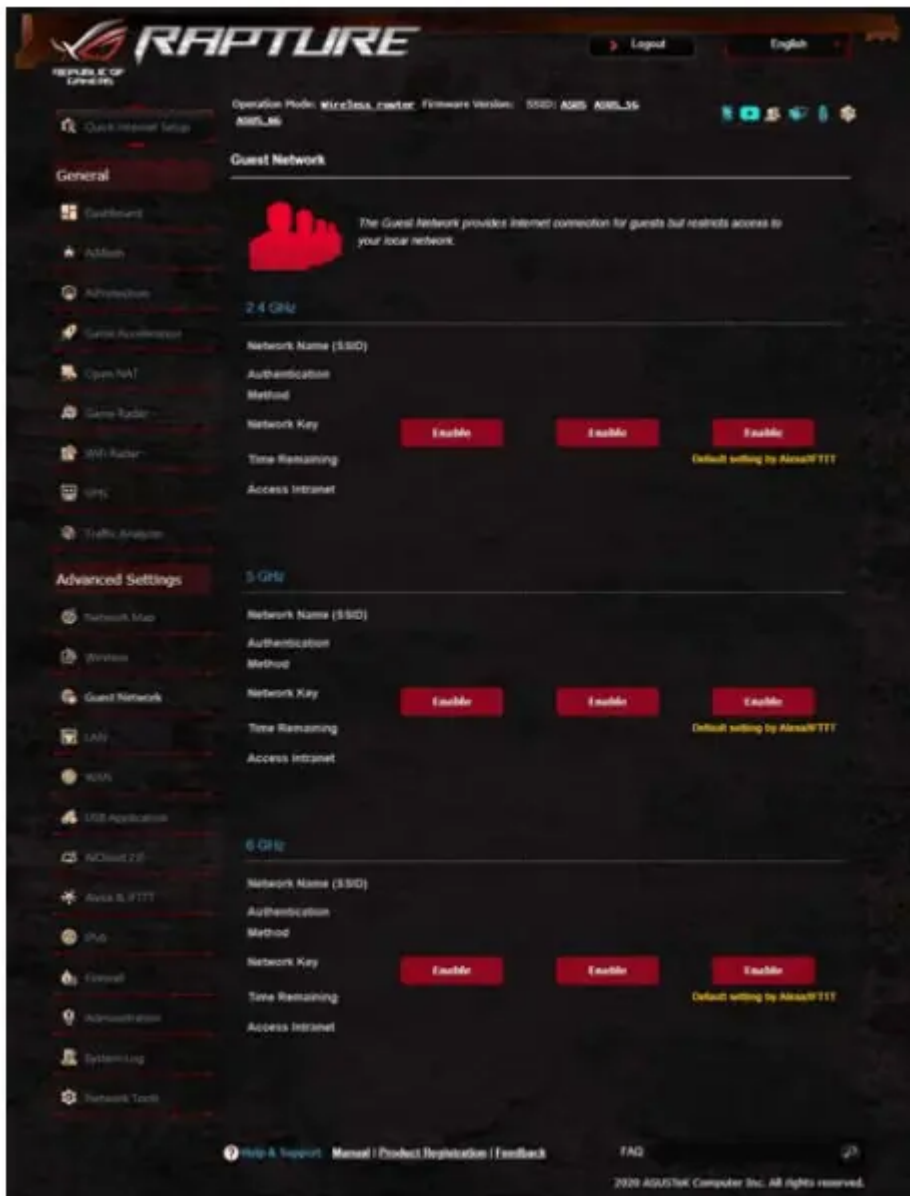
RAPTURE

REPUBLIC OF GAMERS

Logout

English

Operation Mode: Wireless router Firmware Version: SSID: ASUS ASUS_5G ASUS_6G

Quick Internet Setup

General

Dashboard

AiMesh

AiProtection

Game Accelerator

Open NAT

Game Radar

WiFi Radar

VPN

Traffic Analyzer

Advanced Settings

Network Map

Wireless

Guest Network

LAN

WAN

USB Application

AiCloud 2.0

Alexa & IFTTT

IPv6

Firewall

Administration

System Log

Network Tools

Guest Network

The Guest Network provides Internet connection for guests but restricts access to your local network.

2.4 GHz

Network Name (SSID)

Authentication Method

Network Key

Time Remaining

Access Intranet

Enable

Enable

Enable

Default setting by Alexa/IFTTT

5 GHz

Network Name (SSID)

Authentication Method

Network Key

Time Remaining

Access Intranet

Enable

Enable

Enable

Default setting by Alexa/IFTTT

6 GHz

Network Name (SSID)

Authentication Method

Network Key

Time Remaining

Access Intranet

Enable

Enable

Enable

Default setting by Alexa/IFTTT

Help & Support Manual | Product Registration | Feedback

FAQ

2020 ASUSTeK Computer Inc. All rights reserved.